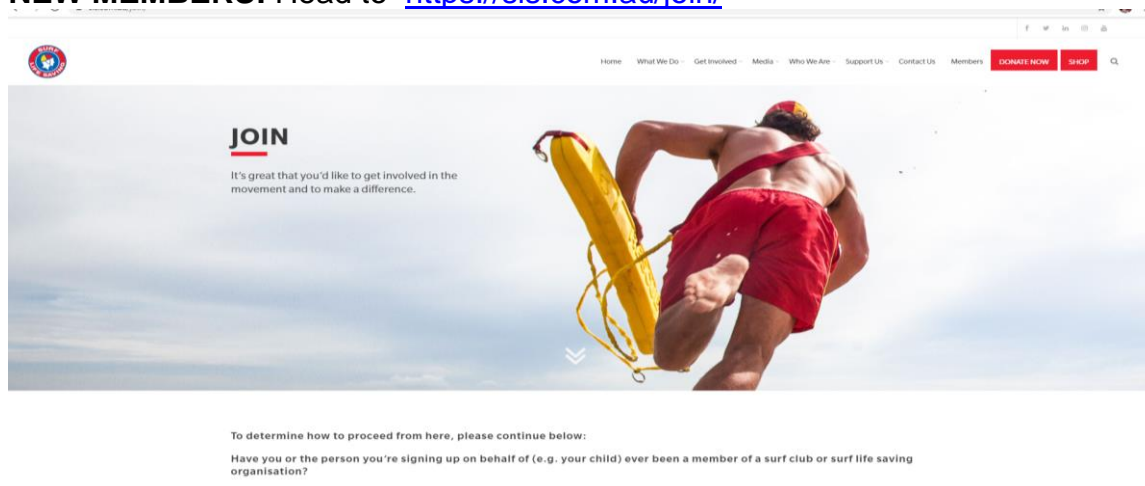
NEW MEMBERS: Head to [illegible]

Home What We Do Get Involved Media Who We Are Support Us Contact Us Members DONATE NOW SHOP

JOIN

It's great that you'd like to get involved in the movement and to make a difference.

To determine how to proceed from here, please continue below:

Have you or the person you're signing up on behalf of (e.g. your child) ever been a member of a surf club or surf life saving organisation?